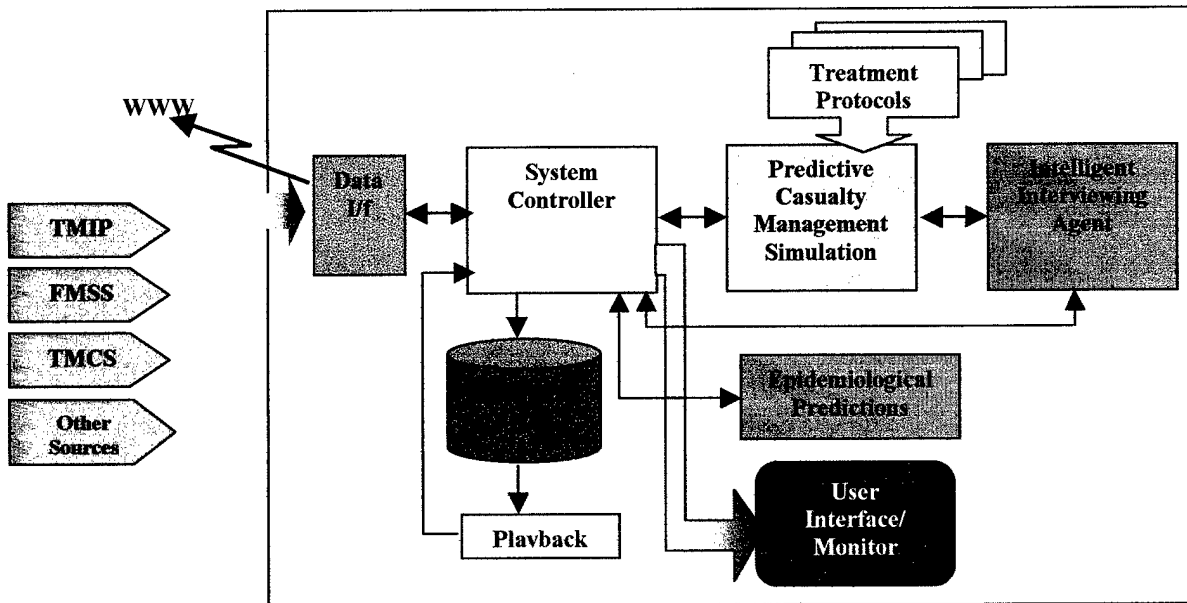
WWW

TMIP

FMSS

TMCS

Other Sources

Data I/f

System Controller

Treatment Protocols

Predictive Casualty Management Simulation

Intelligent Interviewing Agent

Epidemiological Predictions

Plavback

User Interface/ Monitor